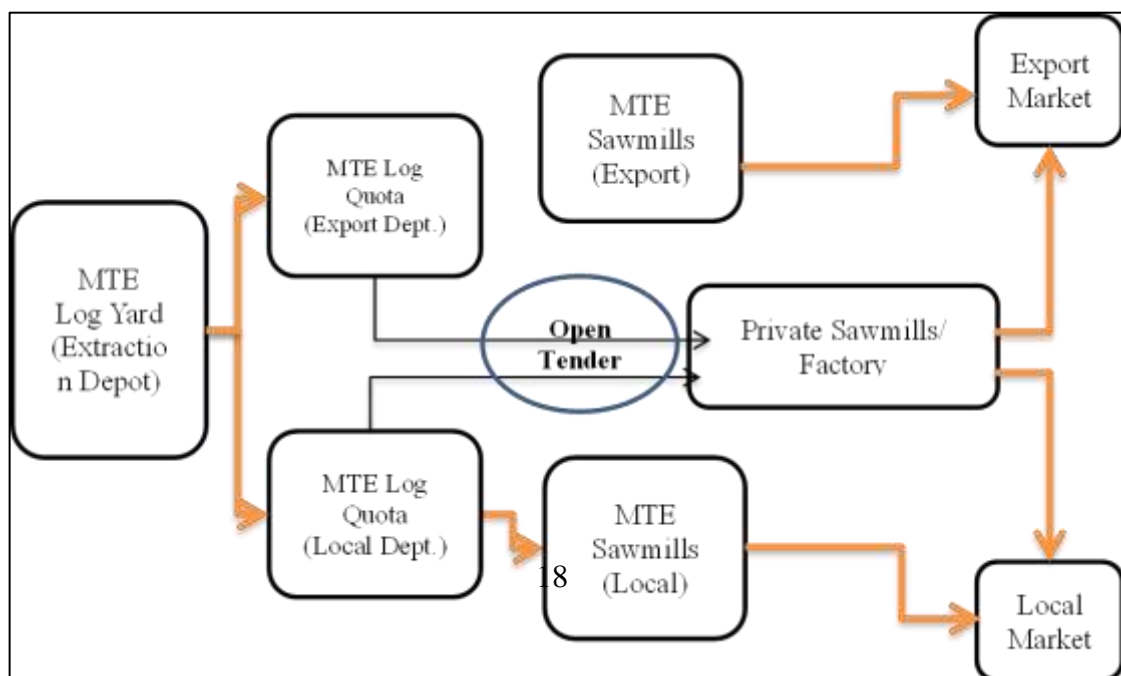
MTE Log Yard (Extraction Depot)

MTE Log Quota (Export Dept.)

MTE Sawmills (Export)

Export Market

Open Tender

Private Sawmills/ Factory

MTE Log Quota (Local Dept.)

MTE Sawmills (Local)

18

Local Market